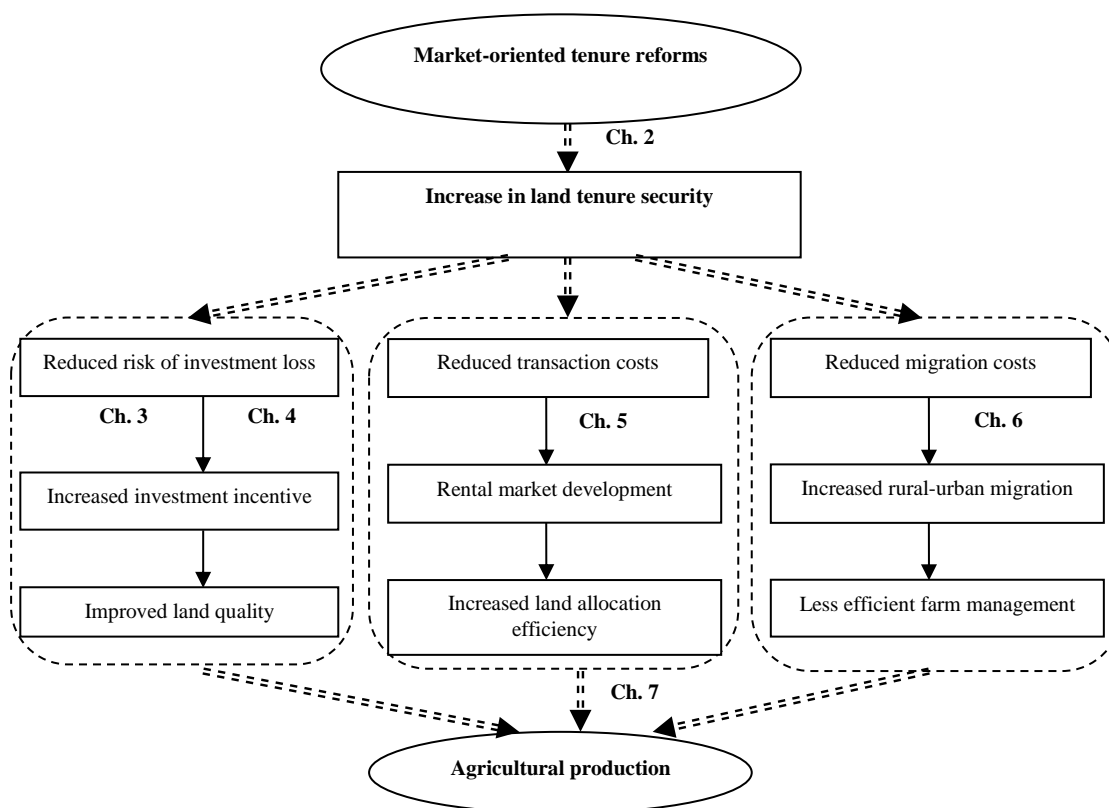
Market-oriented tenure reforms

Ch. 2

Increase in land tenure security

Reduced risk of investment loss

Ch. 3

Ch. 4

Increased investment incentive

Improved land quality

Reduced transaction costs

Ch. 5

Rental market development

Increased land allocation efficiency

Reduced migration costs

Ch. 6

Increased rural-urban migration

Less efficient farm management

Ch. 7

Agricultural production